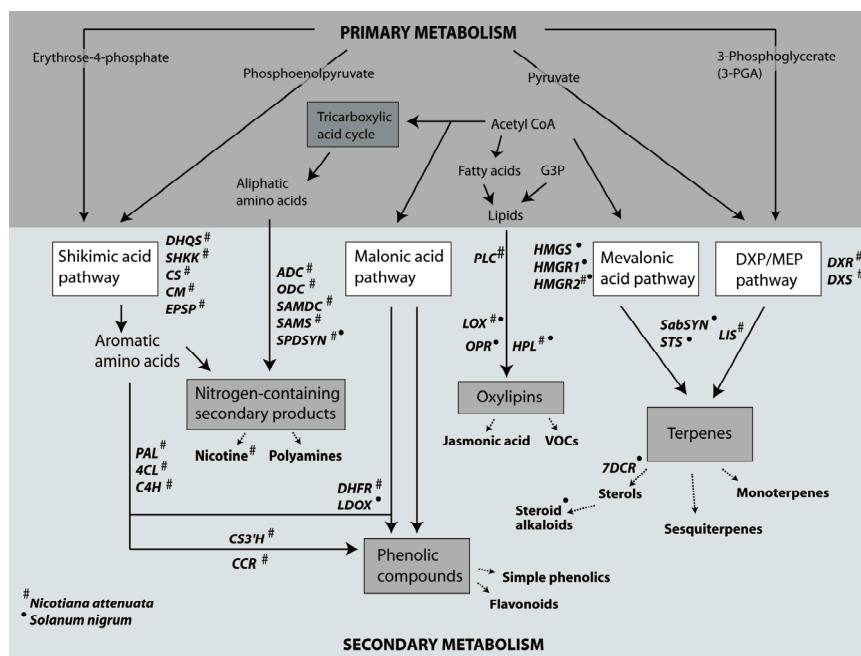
PRIMARY METABOLISM

Erythrose-4-phosphate

Phosphoenolpyruvate

Pyruvate

3-Phosphoglycerate (3-PGA)

Tricarboxylic acid cycle

Acetyl CoA

Fatty acids

G3P

Aliphatic amino acids

Lipids

Shikimic acid pathway

DHQS #
SHKK #
CS #
CM #
EPSP #

ADC #
ODC #
SAMDC #
SAMS #
SPDSYN #•

Malonic acid pathway

PLC #

HMGS •
HMGR1 •
HMGR2 #•

Mevalonic acid pathway

DXP/MEP pathway

DXR #
DXS #

Aromatic amino acids

LOX #•
OPR •
HPL #•

SabSYN •
STS •
LIS #

Nitrogen-containing secondary products

Nicotine #
Polyamines

Oxylipins

Jasmonic acid
VOCs

Terpenes

PAL #
4CL #
C4H #

DHFR #
LDOX •

7DCR •
Sterols
Monoterpenes
Steroid alkaloids •
Sesquiterpenes

CS3'H #
CCR #

Phenolic compounds

Simple phenolics
Flavonoids

# Nicotiana attenuata
• Solanum nigrum

SECONDARY METABOLISM